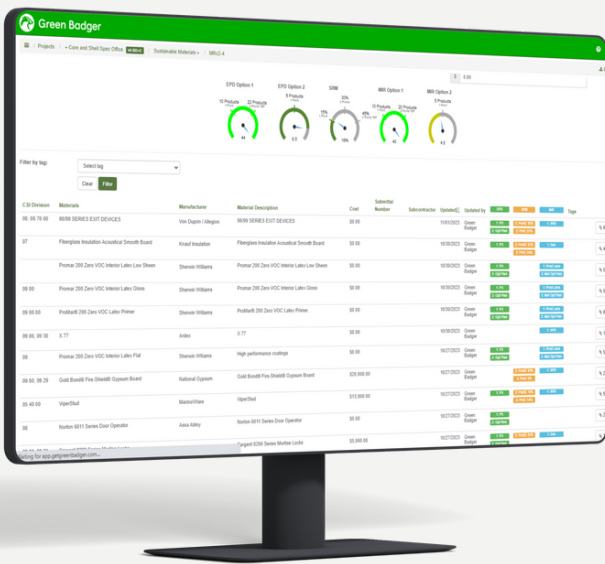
Green Badger

Projects › Core and Shell Spec Office › Sustainable Materials › MRc2-4

EPD Option 1
10 Products
22 Products
44

EPD Option 2
8 Products
0.5

SRM
33%
15%
10%

MR Option 1
10 Products
22 Products
44

MR Option 2
0 Products
4.5

0.00

Filter by tag:
Select tag
Clear
Filter

| CSI Division | Materials | Manufacturer | Material Description | Cost | Submittal Number | Subcontractor | Updated | Updated by | | | | Tags |
|---|---|---|---|---|---|---|---|---|---|---|---|---|
| 08, 08 76 00 | 98/99 SERIES EXIT DEVICES | Von Duprin / Allegion | 98/99 SERIES EXIT DEVICES | $0.00 | | | 11/01/2023 | Green Badger | | | | |
| 07 | Fiberglass Insulation Acoustical Smooth Board | Knauf Insulation | Fiberglass Insulation Acoustical Smooth Board | $0.00 | | | 10/30/2023 | Green Badger | | | | |
| | Promar 200 Zero VOC Interior Latex Low Sheen | Sherwin Williams | Promar 200 Zero VOC Interior Latex Low Sheen | $0.00 | | | 10/30/2023 | Green Badger | | | | |
| 09 00 | Promar 200 Zero VOC Interior Latex Gloss | Sherwin Williams | Promar 200 Zero VOC Interior Latex Gloss | $0.00 | | | 10/30/2023 | Green Badger | | | | |
| 09 00 00 | ProMar® 200 Zero VOC Interior Latex Primer | Sherwin Williams | ProMar® 200 Zero VOC Interior Latex Primer | $0.00 | | | 10/30/2023 | Green Badger | | | | |
| 09 00, 09 30 | X 77 | Ardex | X 77 | $0.00 | | | 10/27/2023 | Green Badger | | | | |
| 09 | Promar 200 Zero VOC Interior Latex Flat | Sherwin Williams | High performance coatings | $0.00 | | | 10/27/2023 | Green Badger | | | | |
| 09 00, 09 29 | Gold Bond® Fire-Shield® Gypsum Board | National Gypsum | Gold Bond® Fire-Shield® Gypsum Board | $29,000.00 | | | 10/27/2023 | Green Badger | | | | |
| 05 40 00 | ViperStud | MarinoWare | ViperStud | $13,000.00 | | | 10/27/2023 | Green Badger | | | | |
| 08 | Norton 6011 Series Door Operator | Assa Abloy | Norton 6011 Series Door Operator | $0.00 | | | 10/27/2023 | Green Badger | | | | |
| | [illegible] | | Sargent 8200 Series Mortise Locks | $5,000.00 | | | 10/27/2023 | Green Badger | | | | |

Waiting for app.getgreenbadger.com...